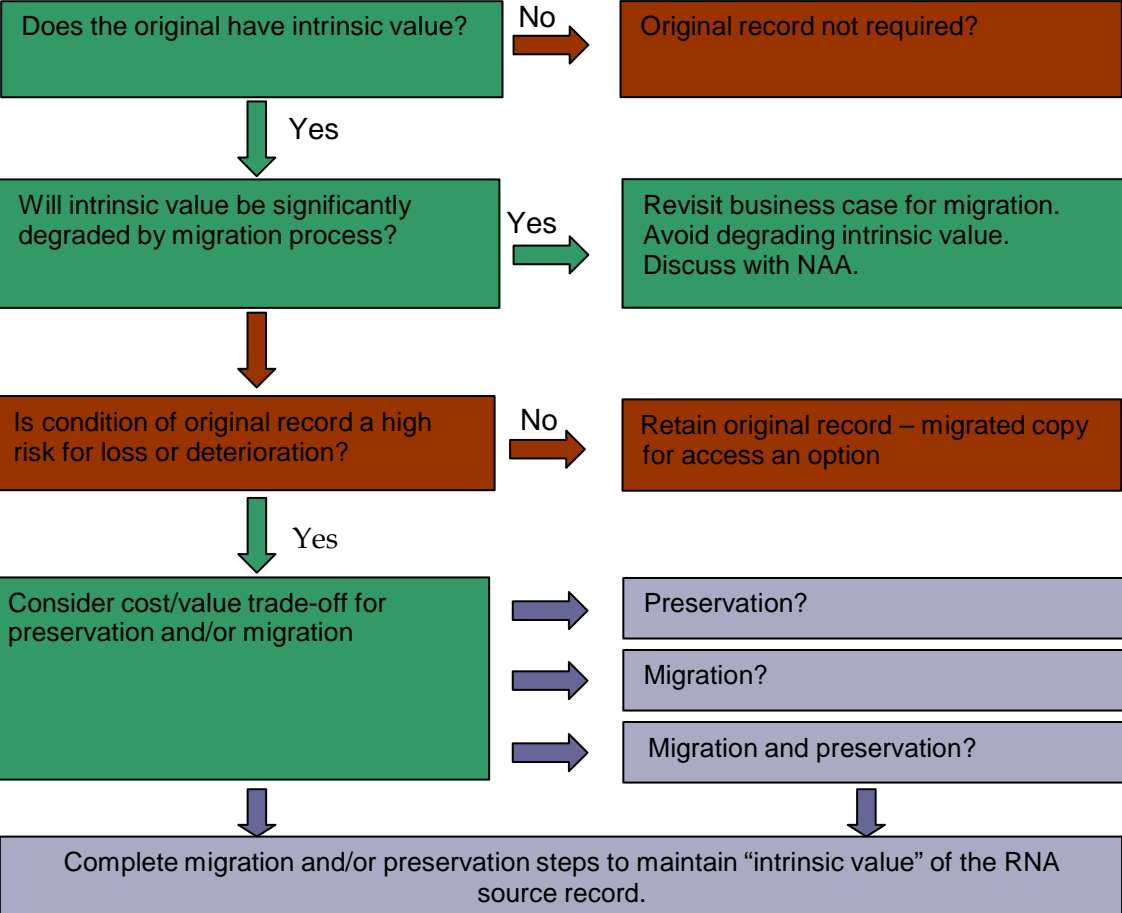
Does the original have intrinsic value?

No

Original record not required?

Yes

Will intrinsic value be significantly degraded by migration process?

Yes

Revisit business case for migration. Avoid degrading intrinsic value. Discuss with NAA.

Is condition of original record a high risk for loss or deterioration?

No

Retain original record – migrated copy for access an option

Yes

Consider cost/value trade-off for preservation and/or migration

Preservation?

Migration?

Migration and preservation?

Complete migration and/or preservation steps to maintain "intrinsic value" of the RNA source record.